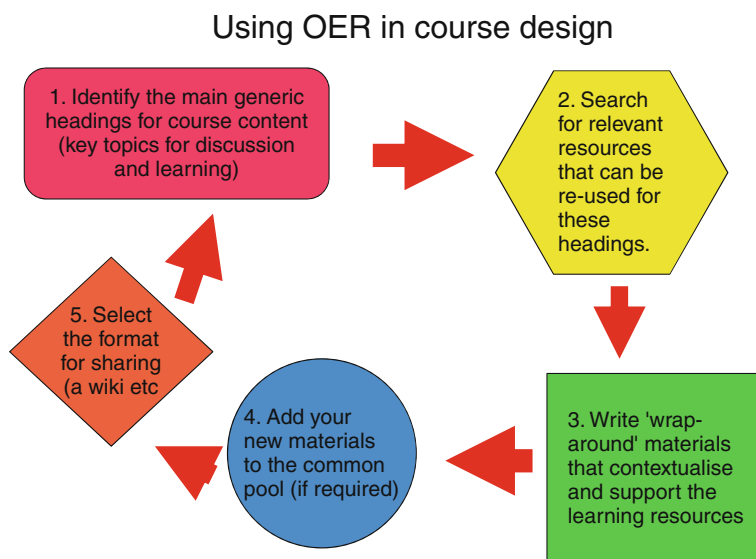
Using OER in course design

1. Identify the main generic headings for course content (key topics for discussion and learning)

2. Search for relevant resources that can be re-used for these headings.

3. Write 'wrap-around' materials that contextualise and support the learning resources

4. Add your new materials to the common pool (if required)

5. Select the format for sharing (a wiki etc